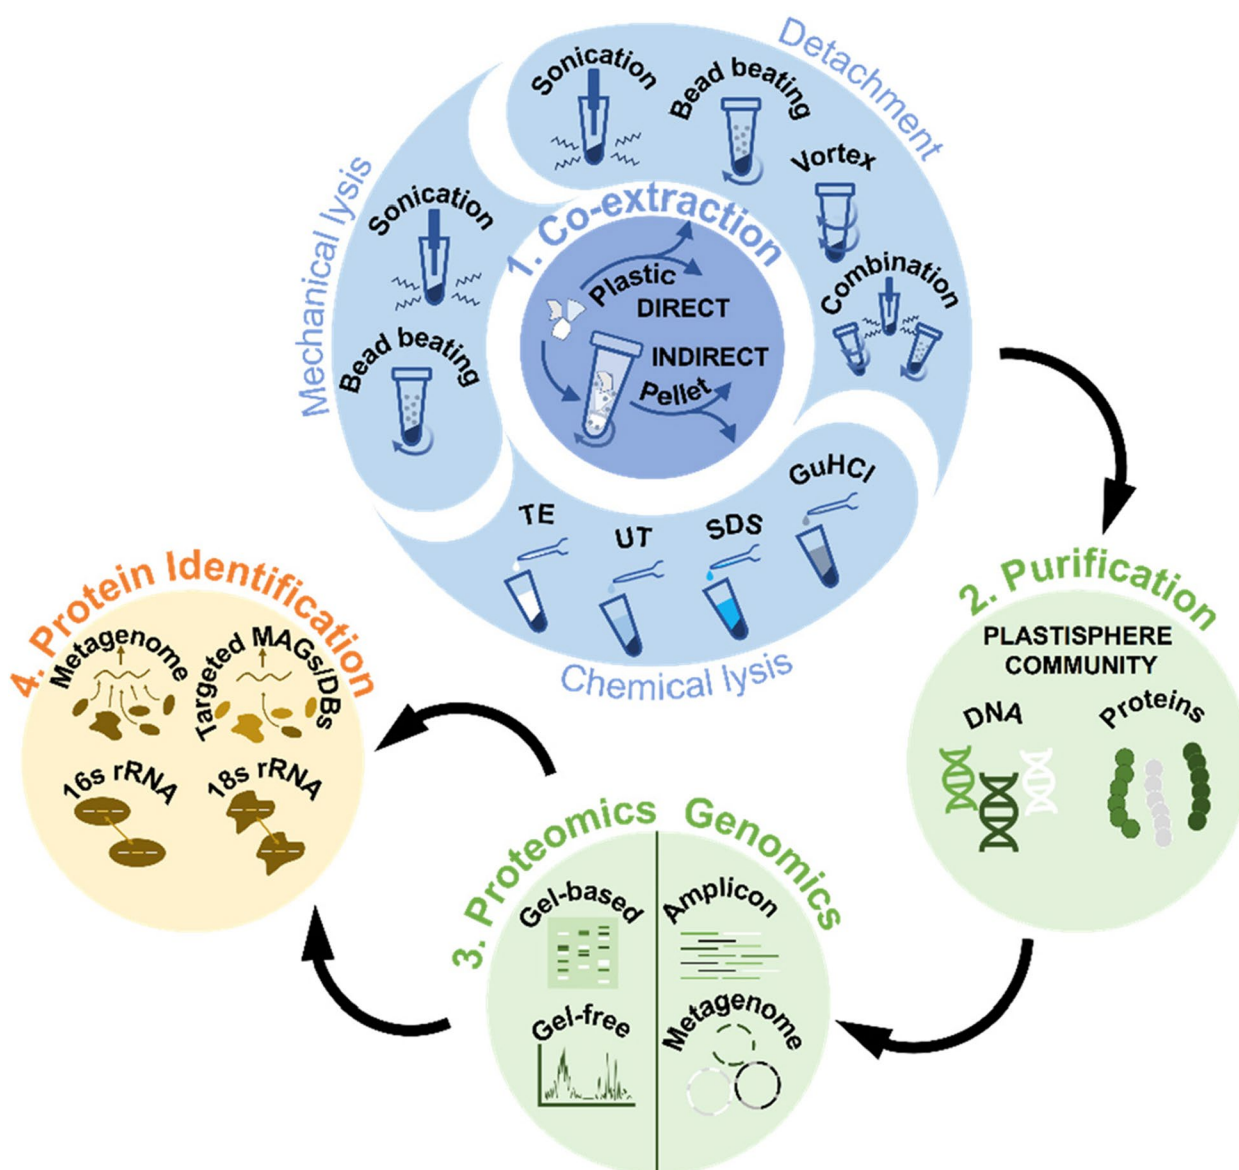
Detachment
Sonication
Bead beating
Vortex
Combination
Mechanical lysis
Sonication
Bead beating
1. Co-extraction
Plastic
DIRECT
INDIRECT
Pellet
GuHCl
TE
UT
SDS
Chemical lysis
2. Purification
PLASTISPHERE COMMUNITY
DNA
Proteins
3. Proteomics
Genomics
Gel-based
Amplicon
Gel-free
Metagenome
4. Protein Identification
Metagenome
Targeted MAGs/DBs
16s rRNA
18s rRNA